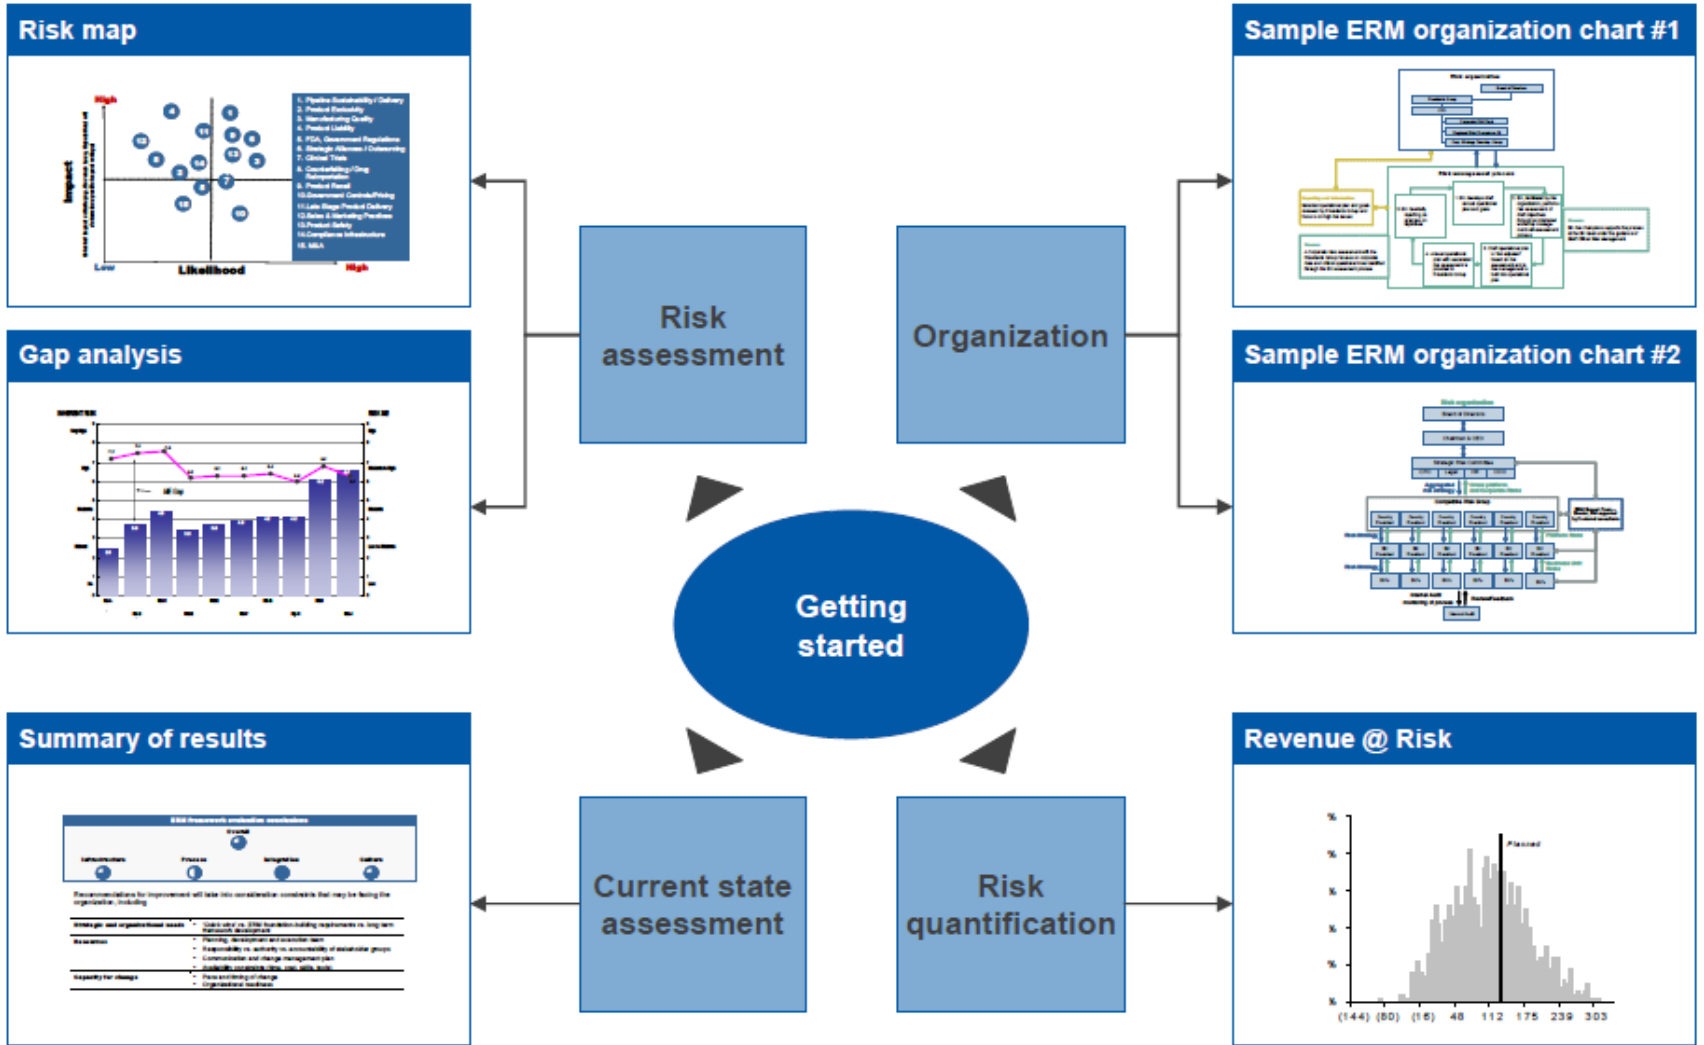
Risk map

High
Impact
Low
Likelihood
High

1. Pipeline Sustainability / Delivery
2. Product Reliability
3. Manufacturing Quality
4. Product Liability
5. FDA, Government Regulations
6. Strategic Alliances / Outsourcing
7. Clinical Trials
8. Counterfeiting / Drug Reimportation
9. Product Recall
10. Government Controls/Pricing
11. Late Stage Product Delivery
12. Sales & Marketing Practices
13. Product Safety
14. Compliance Infrastructure
15. M&A

Gap analysis

Sample ERM organization chart #1

Sample ERM organization chart #2

Risk assessment

Organization

Getting started

Current state assessment

Risk quantification

Summary of results

Revenue @ Risk

Planned

(144) (80) (16) 48 112 175 239 303